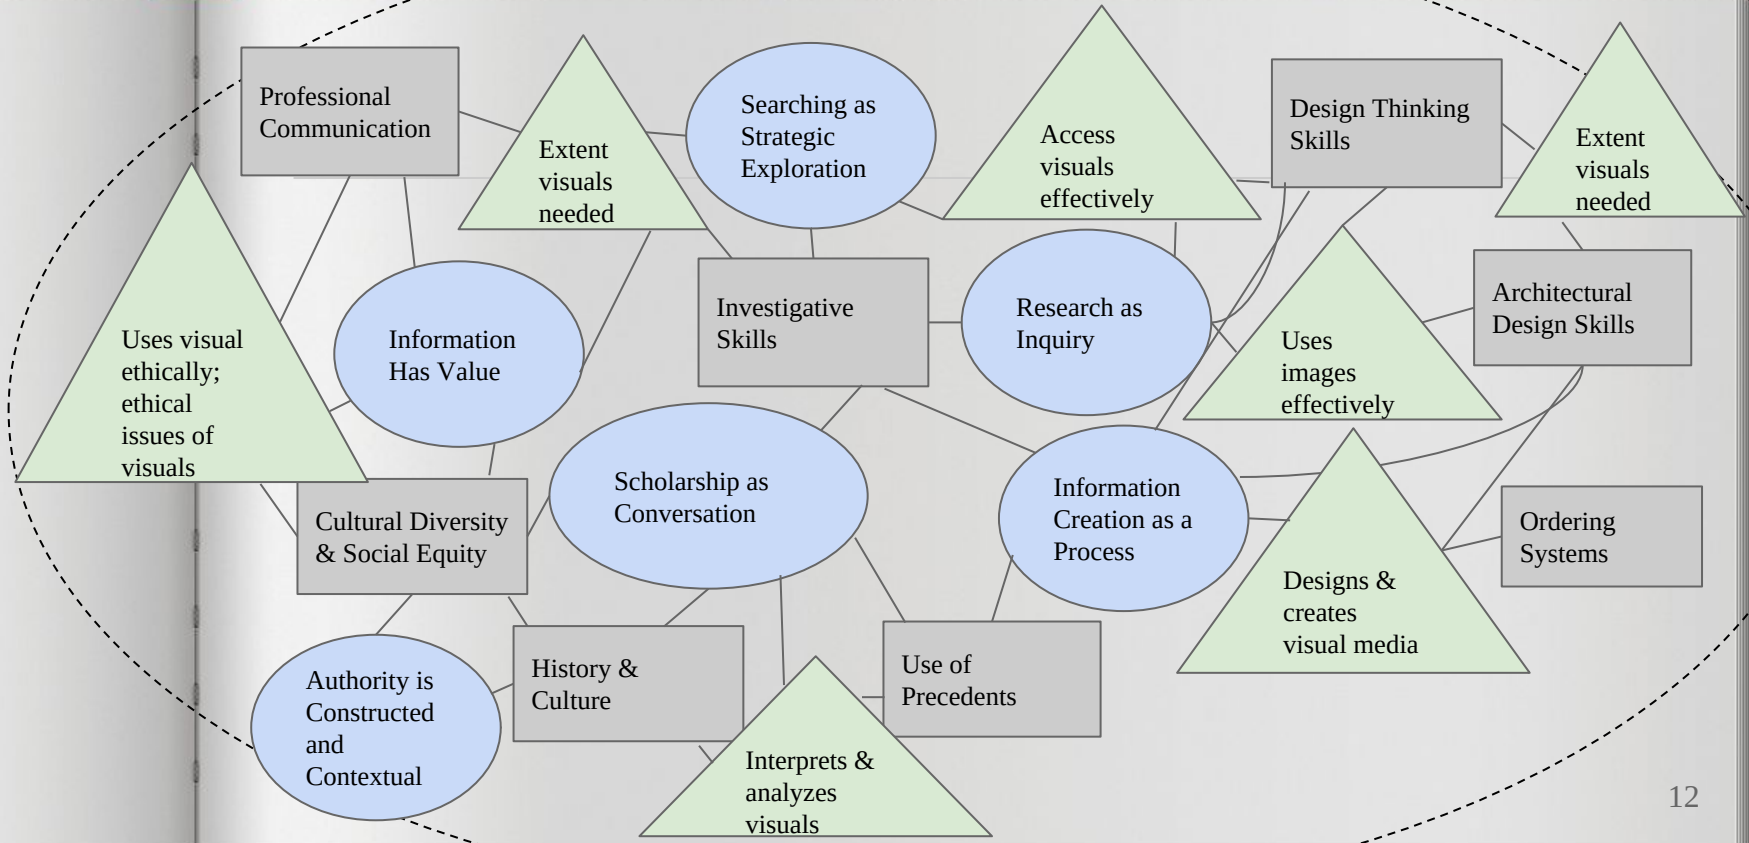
Professional Communication

Extent visuals needed

Searching as Strategic Exploration

Access visuals effectively

Design Thinking Skills

Extent visuals needed

Uses visual ethically; ethical issues of visuals

Information Has Value

Investigative Skills

Research as Inquiry

Uses images effectively

Architectural Design Skills

Scholarship as Conversation

Information Creation as a Process

Cultural Diversity & Social Equity

Ordering Systems

Designs & creates visual media

Authority is Constructed and Contextual

History & Culture

Use of Precedents

Interprets & analyzes visuals

12